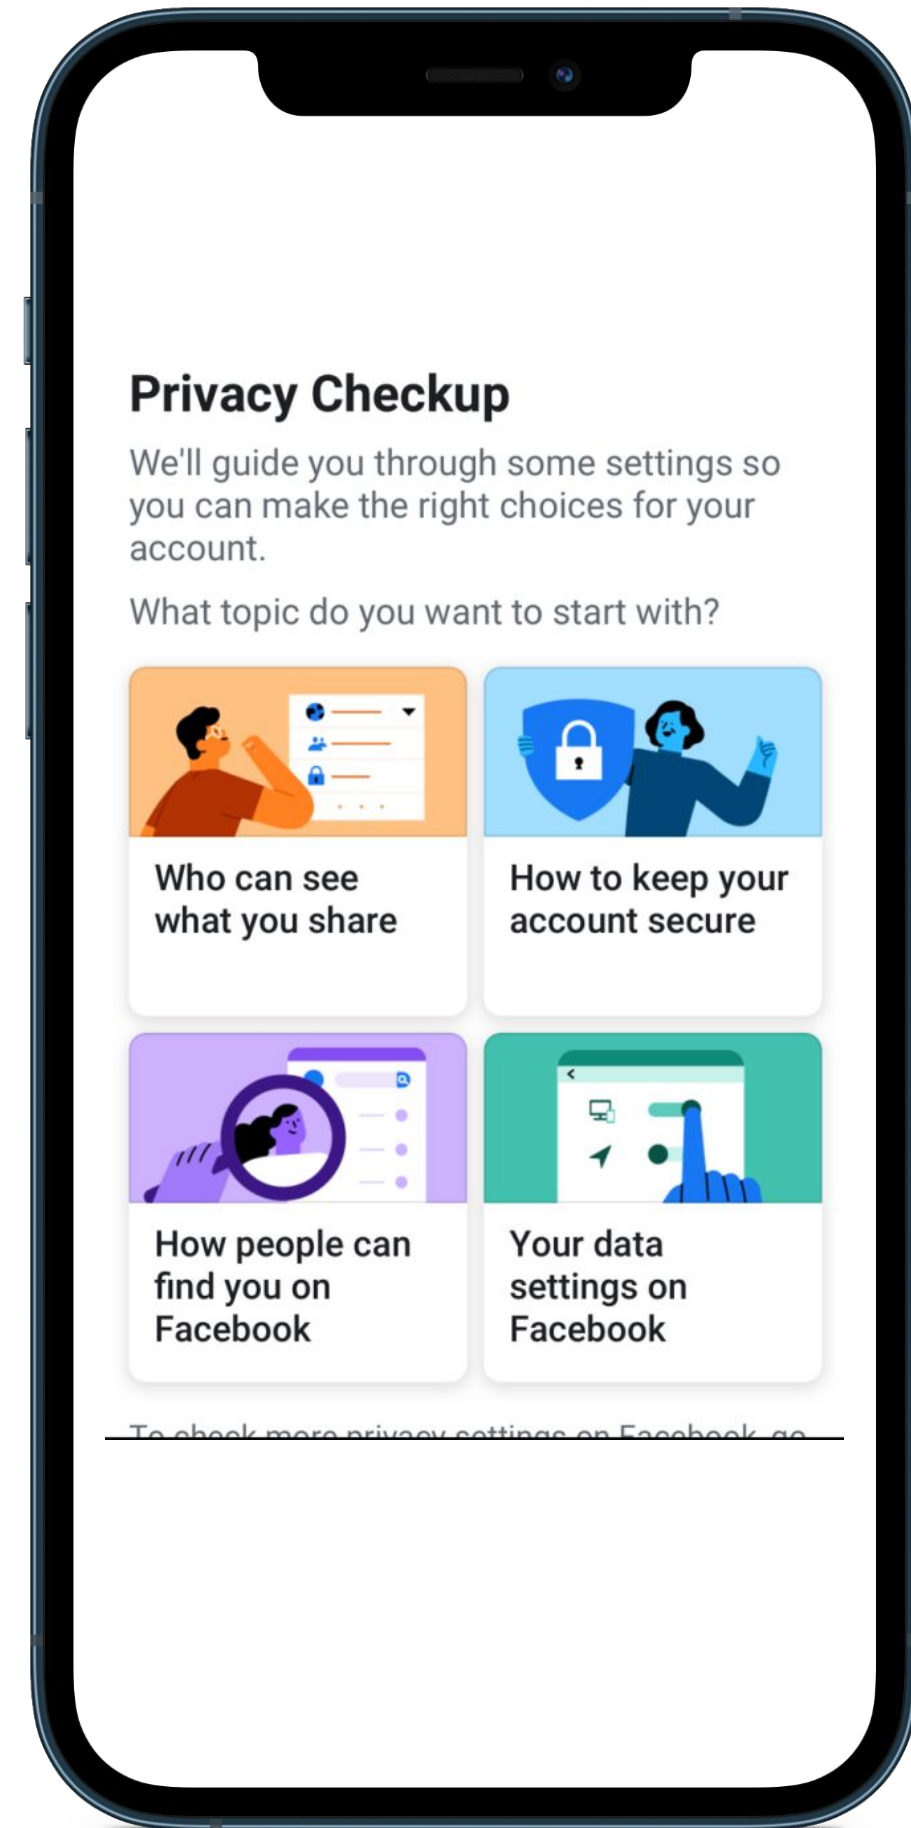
Privacy Checkup

We'll guide you through some settings so you can make the right choices for your account.

What topic do you want to start with?

Who can see what you share

How to keep your account secure

How people can find you on Facebook

Your data settings on Facebook

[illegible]